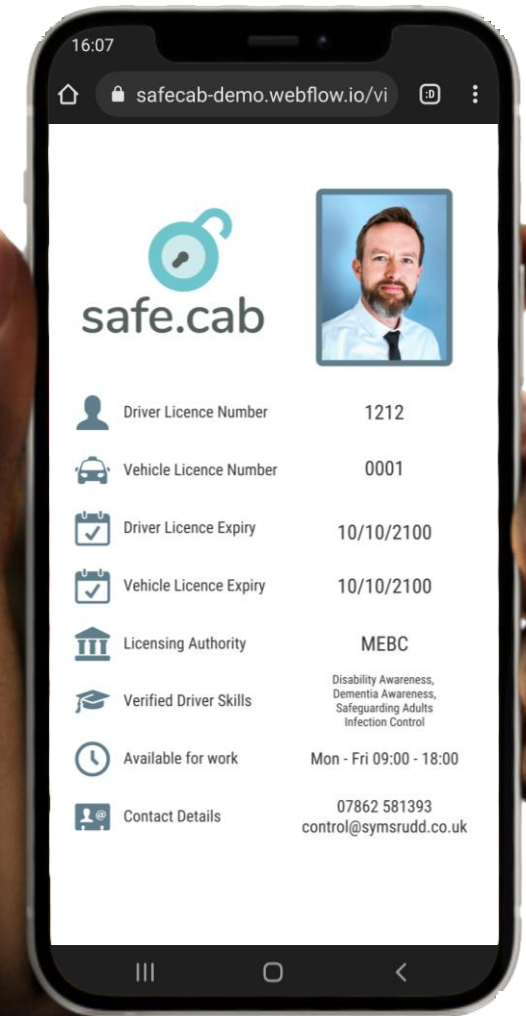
16:07

safecab-demo.webflow.io/vi

:D

safe.cab

| | |
|---|---|
| Driver Licence Number | 1212 |
| Vehicle Licence Number | 0001 |
| Driver Licence Expiry | 10/10/2100 |
| Vehicle Licence Expiry | 10/10/2100 |
| Licensing Authority | MEBC |
| Verified Driver Skills | Disability Awareness, Dementia Awareness, Safeguarding Adults Infection Control |
| Available for work | Mon - Fri 09:00 - 18:00 |
| Contact Details | 07862 581393 control@symsrudd.co.uk |